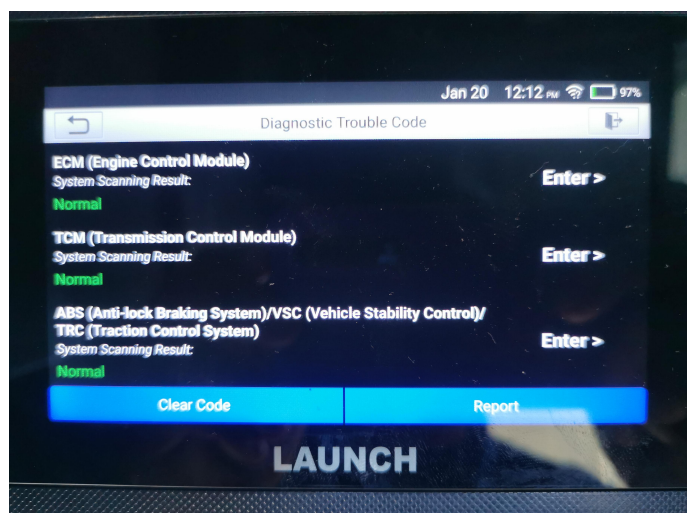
Jan 20 12:12 PM 97%

Diagnostic Trouble Code

ECM (Engine Control Module)
System Scanning Result:
Normal

Enter >

TCM (Transmission Control Module)
System Scanning Result:
Normal

Enter >

ABS (Anti-lock Braking System)/VSC (Vehicle Stability Control)/ TRC (Traction Control System)
System Scanning Result:
Normal

Enter >

Clear Code

Report

LAUNCH